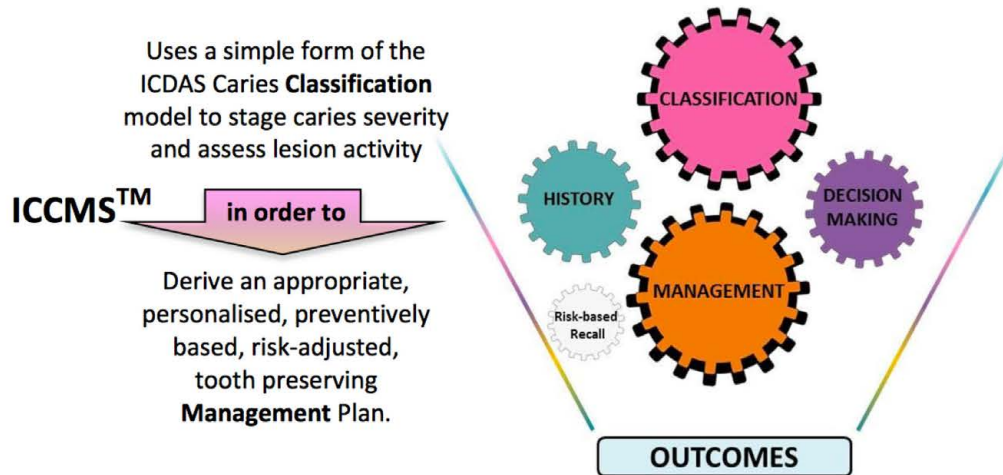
Uses a simple form of the ICDAS Caries **Classification** model to stage caries severity and assess lesion activity

ICCMS$^{TM}$

in order to

Derive an appropriate, personalised, preventively based, risk-adjusted, tooth preserving **Management** Plan.

CLASSIFICATION

HISTORY

DECISION MAKING

MANAGEMENT

Risk-based Recall

OUTCOMES